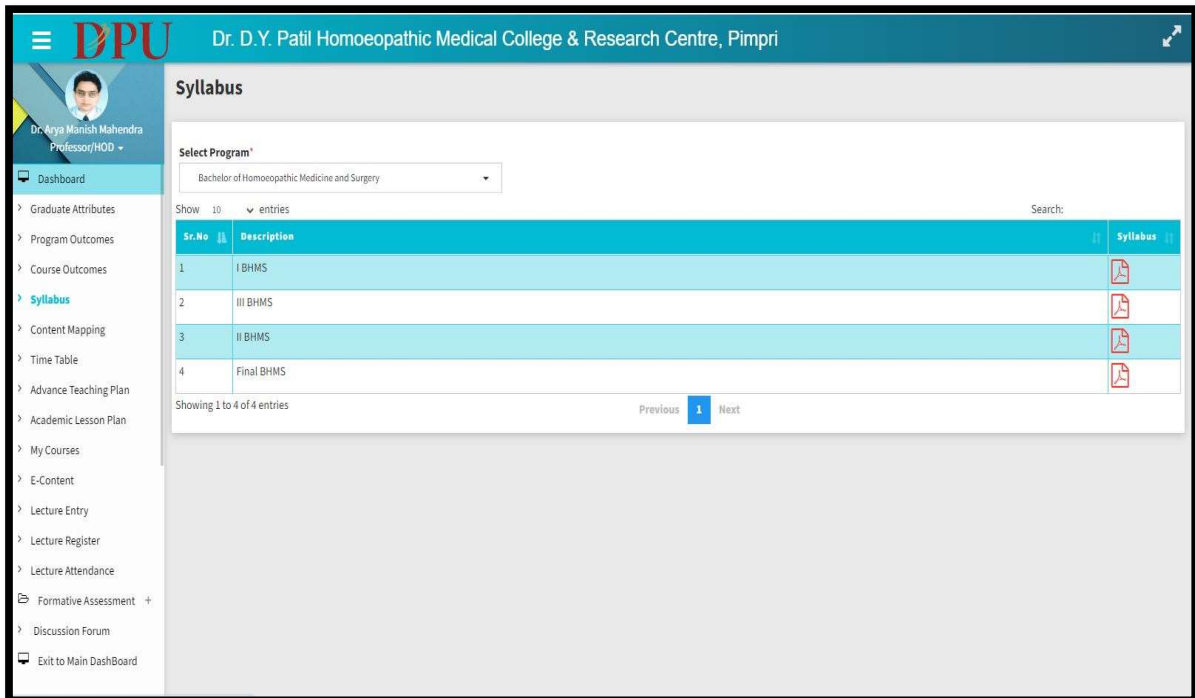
DPU

Dr. D.Y. Patil Homoeopathic Medical College & Research Centre, Pimpri

Dr. Arya Manish Mahendra
Professor/HOD

Dashboard
Graduate Attributes
Program Outcomes
Course Outcomes
Syllabus
Content Mapping
Time Table
Advance Teaching Plan
Academic Lesson Plan
My Courses
E-Content
Lecture Entry
Lecture Register
Lecture Attendance
Formative Assessment +
Discussion Forum
Exit to Main DashBoard

Syllabus

Select Program*
Bachelor of Homoeopathic Medicine and Surgery

Show 10 entries

Search:

| Sr.No | Description | Syllabus |
|---|---|---|
| 1 | I BHMS | |
| 2 | III BHMS | |
| 3 | II BHMS | |
| 4 | Final BHMS | |

Showing 1 to 4 of 4 entries

Previous 1 Next